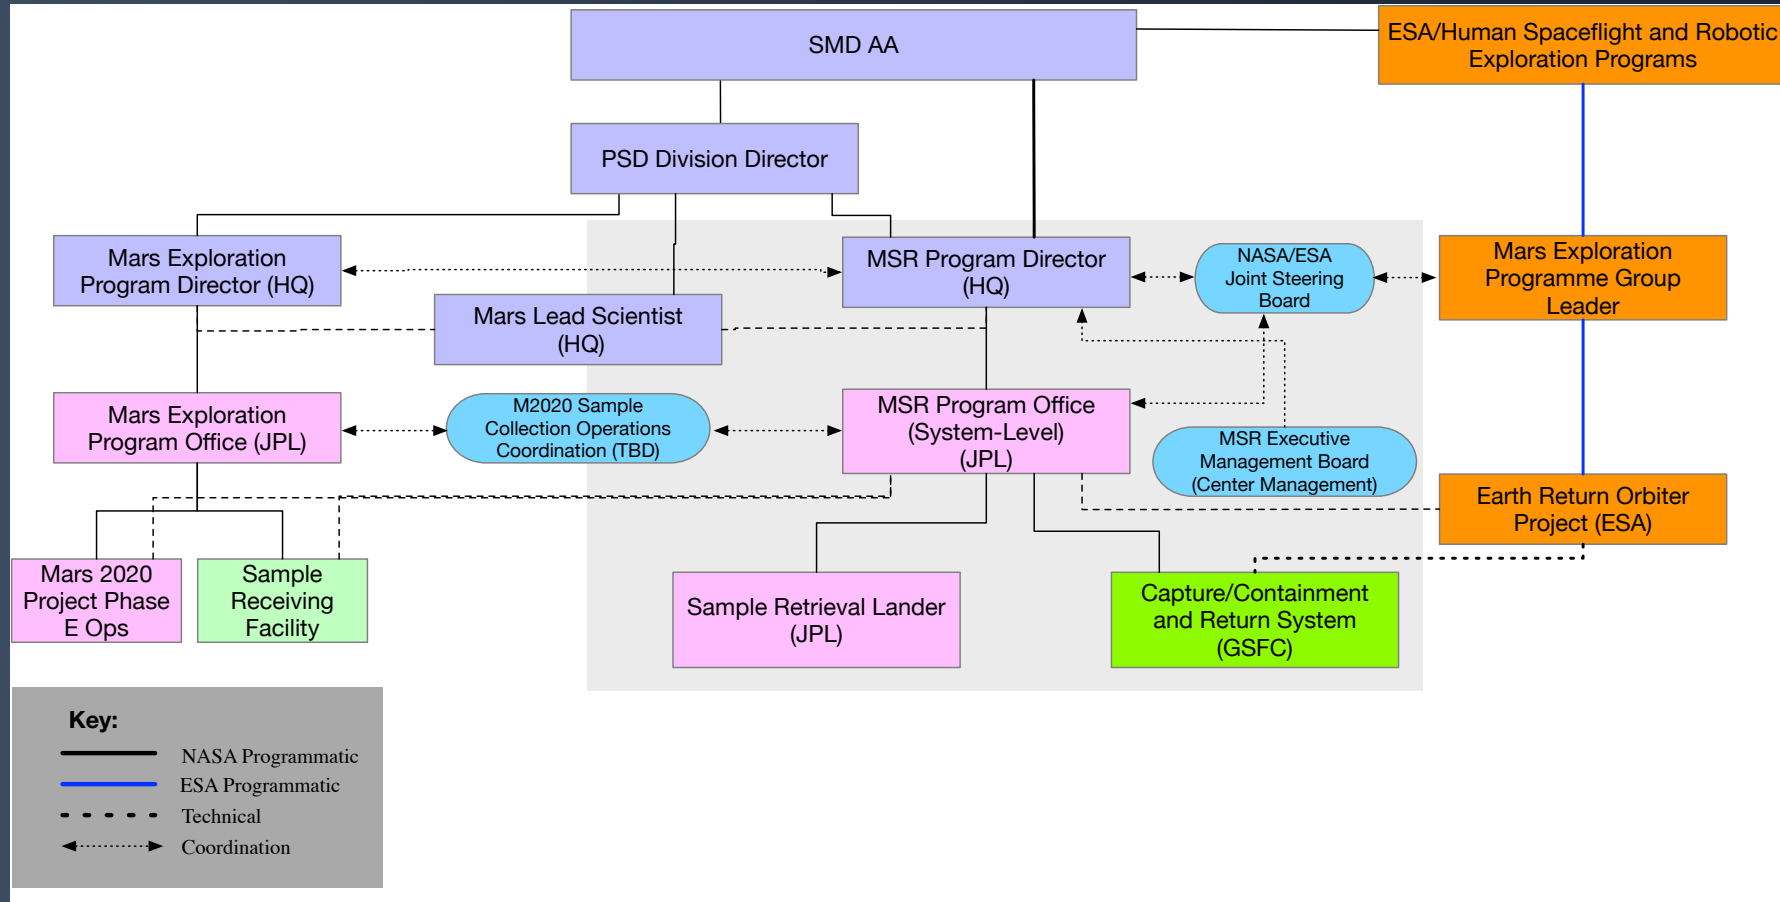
SMD AA

ESA/Human Spaceflight and Robotic Exploration Programs

PSD Division Director

Mars Exploration Program Director (HQ)

MSR Program Director (HQ)

NASA/ESA Joint Steering Board

Mars Exploration Programme Group Leader

Mars Lead Scientist (HQ)

Mars Exploration Program Office (JPL)

M2020 Sample Collection Operations Coordination (TBD)

MSR Program Office (System-Level) (JPL)

MSR Executive Management Board (Center Management)

Earth Return Orbiter Project (ESA)

Mars 2020 Project Phase E Ops

Sample Receiving Facility

Sample Retrieval Lander (JPL)

Capture/Containment and Return System (GSFC)

Key:
NASA Programmatic
ESA Programmatic
Technical
Coordination